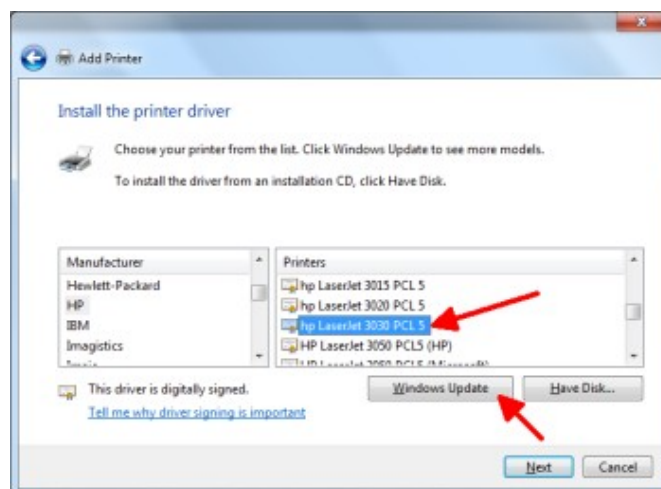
Add Printer

Install the printer driver

Choose your printer from the list. Click Windows Update to see more models.

To install the driver from an installation CD, click Have Disk.

| Manufacturer | Printers |
|---|---|
| Hewlett-Packard | hp LaserJet 3015 PCL 5 |
| HP | hp LaserJet 3020 PCL 5 |
| IBM | hp LaserJet 3030 PCL 5 |
| Imagistics | HP LaserJet 3050 PCL5 (HP) |
| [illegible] | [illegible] |

This driver is digitally signed.

Tell me why driver signing is important

Windows Update

Have Disk...

Next

Cancel